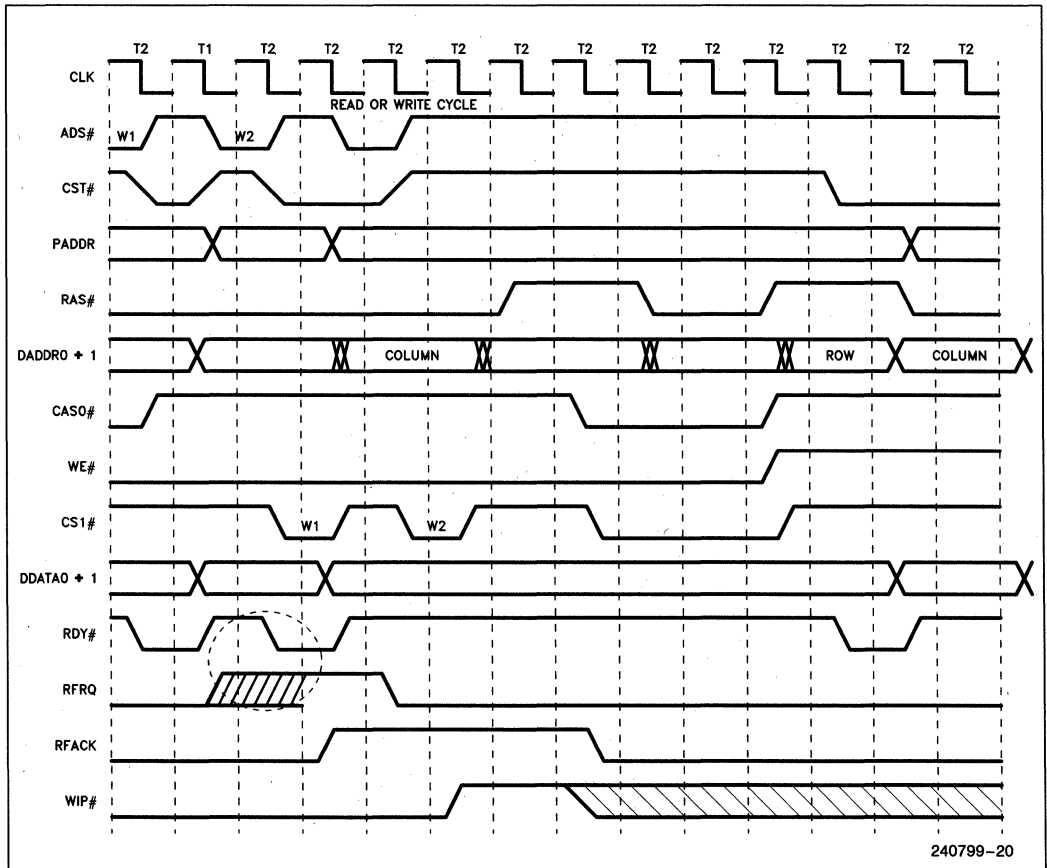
T2 T1 T2 T2 T2 T2 T2 T2 T2 T2 T2 T2 T2 T2

CLK

READ OR WRITE CYCLE

ADS#

W1

W2

CST#

PADDR

RAS#

DADDR0 + 1

COLUMN

ROW

COLUMN

CAS0#

WE#

CS1#

W1

W2

DDATA0 + 1

RDY#

RFRQ

RFACK

WIP#

240799–20